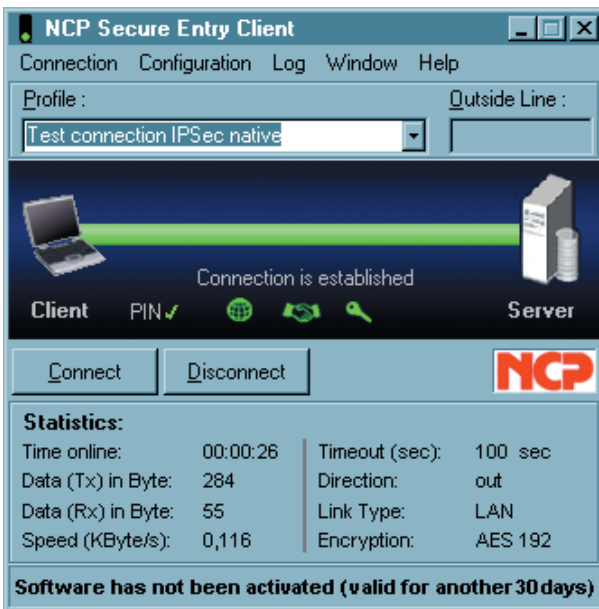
NCP Secure Entry Client

Connection Configuration Log Window Help

Profile :

Outside Line :

Test connection IPSec native

Connection is established

Client PIN✓ Server

Connect Disconnect

NCP

Statistics:

| Time online: | 00:00:26 | Timeout (sec): | 100 sec |
|---|---|---|---|
| Data (Tx) in Byte: | 284 | Direction: | out |
| Data (Rx) in Byte: | 55 | Link Type: | LAN |
| Speed (KByte/s): | 0,116 | Encryption: | AES 192 |

Software has not been activated (valid for another 30 days)